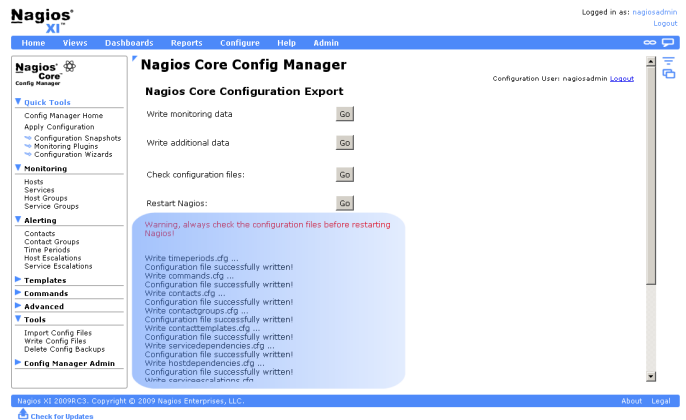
Nagios XI

Logged in as: nagiosadmin
Logout

Home Views Dashboards Reports Configure Help Admin

Nagios Core Config Manager

Quick Tools
Config Manager Home
Apply Configuration
Configuration Snapshots
Monitoring Plugins
Configuration Wizards

Monitoring
Hosts
Services
Host Groups
Service Groups

Alerting
Contacts
Contact Groups
Time Periods
Host Escalations
Service Escalations

Templates

Commands

Advanced

Tools
Import Config Files
Write Config Files
Delete Config Backups

Config Manager Admin

Nagios Core Config Manager

Configuration User: nagiosadmin Logout

Nagios Core Configuration Export

Write monitoring data Go

Write additional data Go

Check configuration files: Go

Restart Nagios: Go

Warning, always check the configuration files before restarting Nagios!

Write timeperiods.cfg ...
Configuration file successfully written!
Write commands.cfg ...
Configuration file successfully written!
Write contacts.cfg ...
Configuration file successfully written!
Write contactgroups.cfg ...
Configuration file successfully written!
Write contacttemplates.cfg ...
Configuration file successfully written!
Write servicedependencies.cfg ...
Configuration file successfully written!
Write hostdependencies.cfg ...
Configuration file successfully written!
Write serviceescalations.cfg

Nagios XI 2009RC3. Copyright © 2009 Nagios Enterprises, LLC.

About Legal

Check for Updates